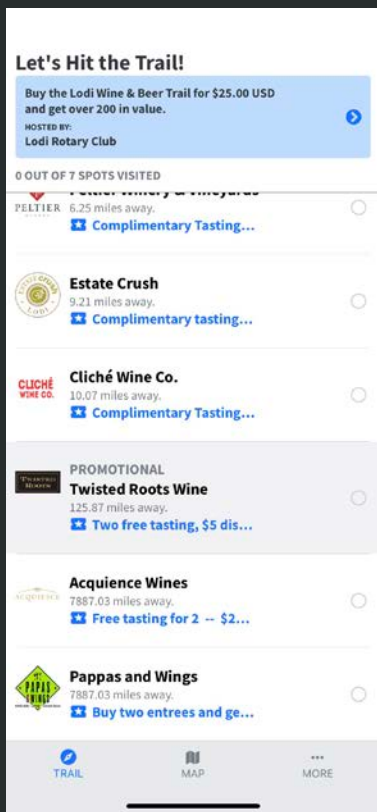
Let's Hit the Trail!

Buy the Lodi Wine & Beer Trail for $25.00 USD and get over 200 in value.
HOSTED BY:
Lodi Rotary Club

0 OUT OF 7 SPOTS VISITED

PELTIER
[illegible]
6.25 miles away.
Complimentary Tasting...

ESTATE CRUSH LODI
Estate Crush
9.21 miles away.
Complimentary tasting...

CLICHÉ WINE CO.
Cliché Wine Co.
10.07 miles away.
Complimentary Tasting...

TWISTED ROOTS
PROMOTIONAL
Twisted Roots Wine
125.87 miles away.
Two free tasting, $5 dis...

ACQUIENCE
Acquience Wines
7887.03 miles away.
Free tasting for 2 -- $2...

PAPPAS WINGS
Pappas and Wings
7887.03 miles away.
Buy two entrees and ge...

TRAIL
MAP
MORE